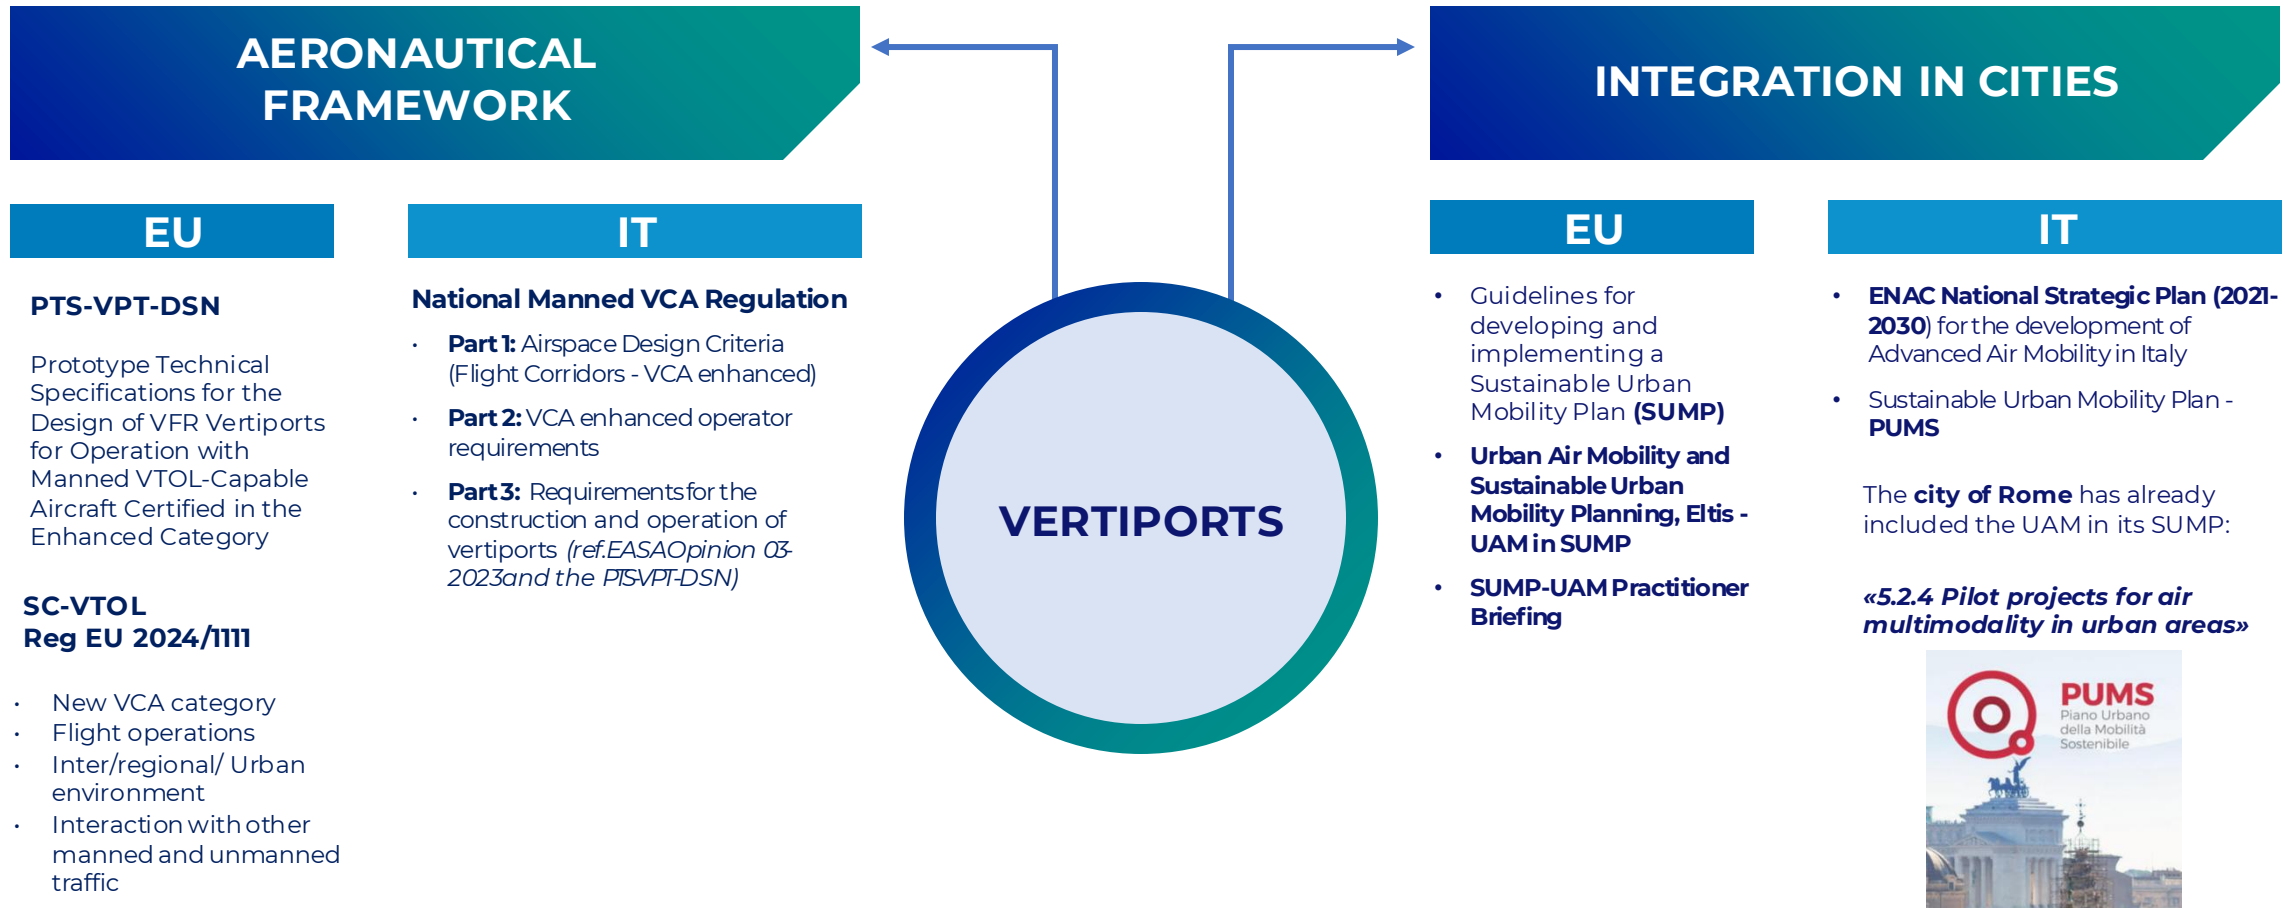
AERONAUTICAL FRAMEWORK

EU

PTS-VPT-DSN

Prototype Technical Specifications for the Design of VFR Vertiports for Operation with Manned VTOL-Capable Aircraft Certified in the Enhanced Category

SC-VTOL
Reg EU 2024/1111

- New VCA category
- Flight operations
- Inter/regional/ Urban environment
- Interaction with other manned and unmanned traffic

IT

National Manned VCA Regulation

- Part 1: Airspace Design Criteria (Flight Corridors - VCA enhanced)
- Part 2: VCA enhanced operator requirements
- Part 3: Requirements for the construction and operation of vertiports (ref.EASA Opinion 03-2023 and the PTS-VPT-DSN)

VERTIPORTS

INTEGRATION IN CITIES

EU

- Guidelines for developing and implementing a Sustainable Urban Mobility Plan (SUMP)
- Urban Air Mobility and Sustainable Urban Mobility Planning, Eltis - UAM in SUMP
- SUMP-UAM Practitioner Briefing

IT

- ENAC National Strategic Plan (2021-2030) for the development of Advanced Air Mobility in Italy
- Sustainable Urban Mobility Plan - PUMS

The city of Rome has already included the UAM in its SUMP:

«5.2.4 Pilot projects for air multimodality in urban areas»

PUMS
Piano Urbano della Mobilità Sostenibile